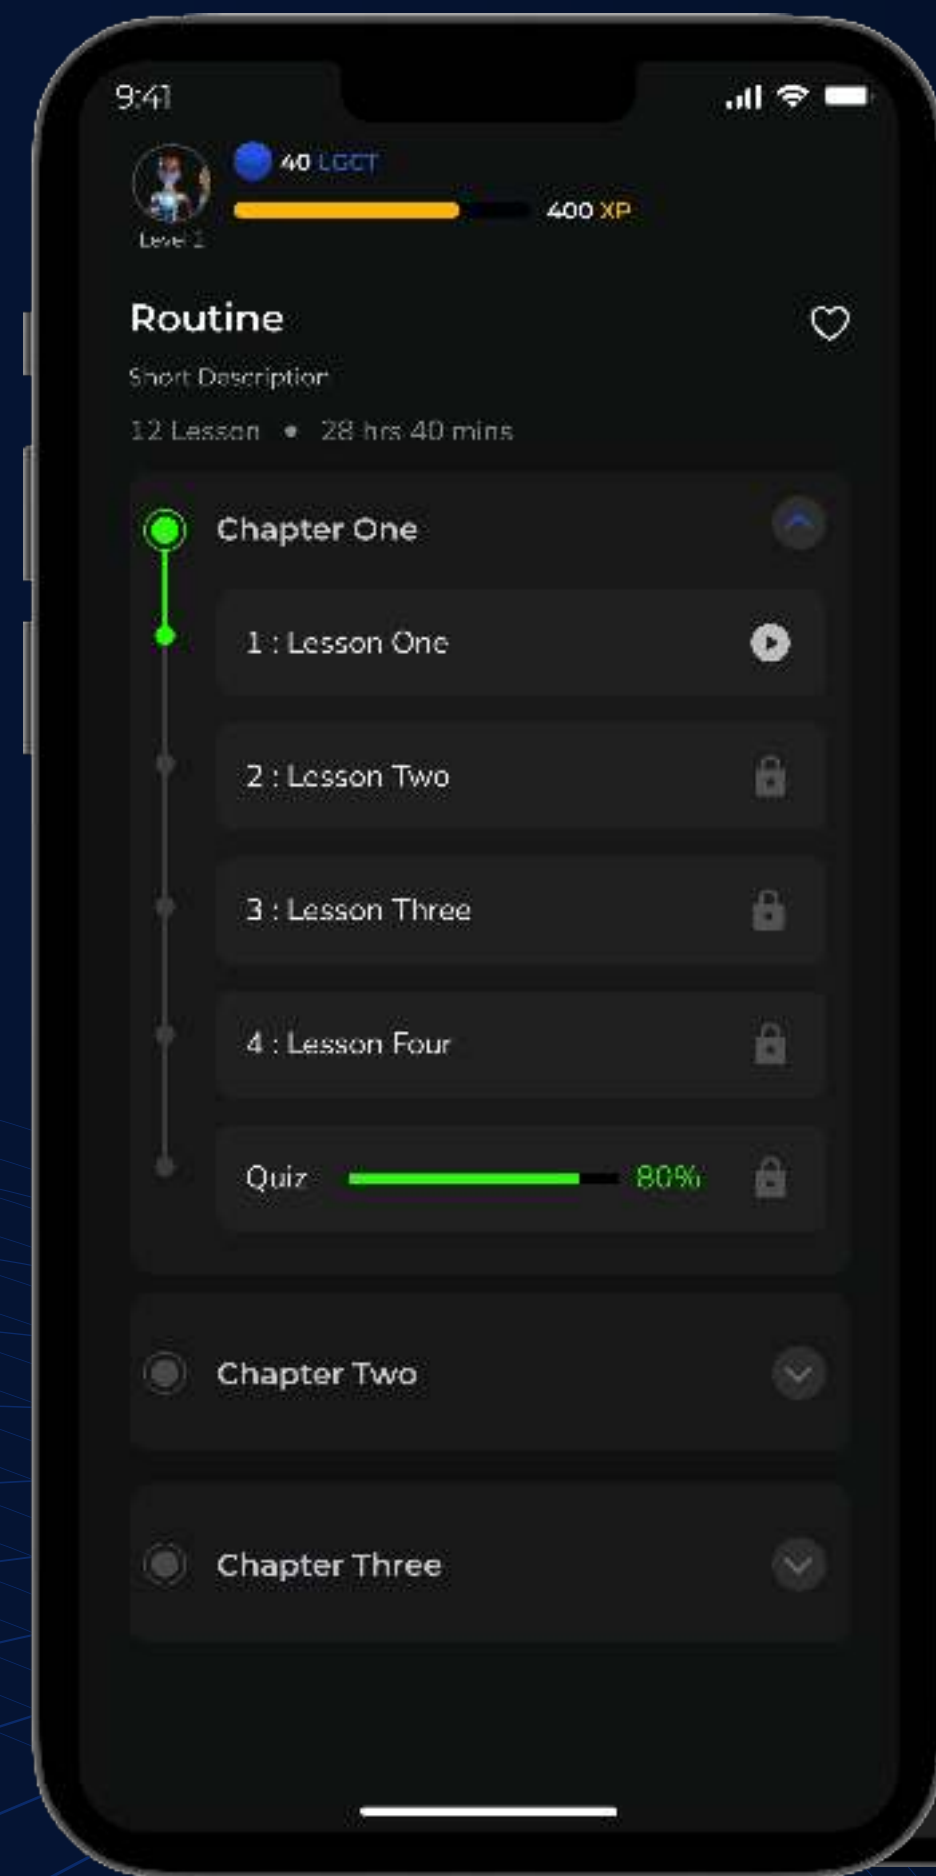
9:41

40 LGCT

400 XP

Level 1

Routine

Short Description

12 Lesson • 28 hrs 40 mins

Chapter One

1 : Lesson One

2 : Lesson Two

3 : Lesson Three

4 : Lesson Four

Quiz 80%

Chapter Two

Chapter Three